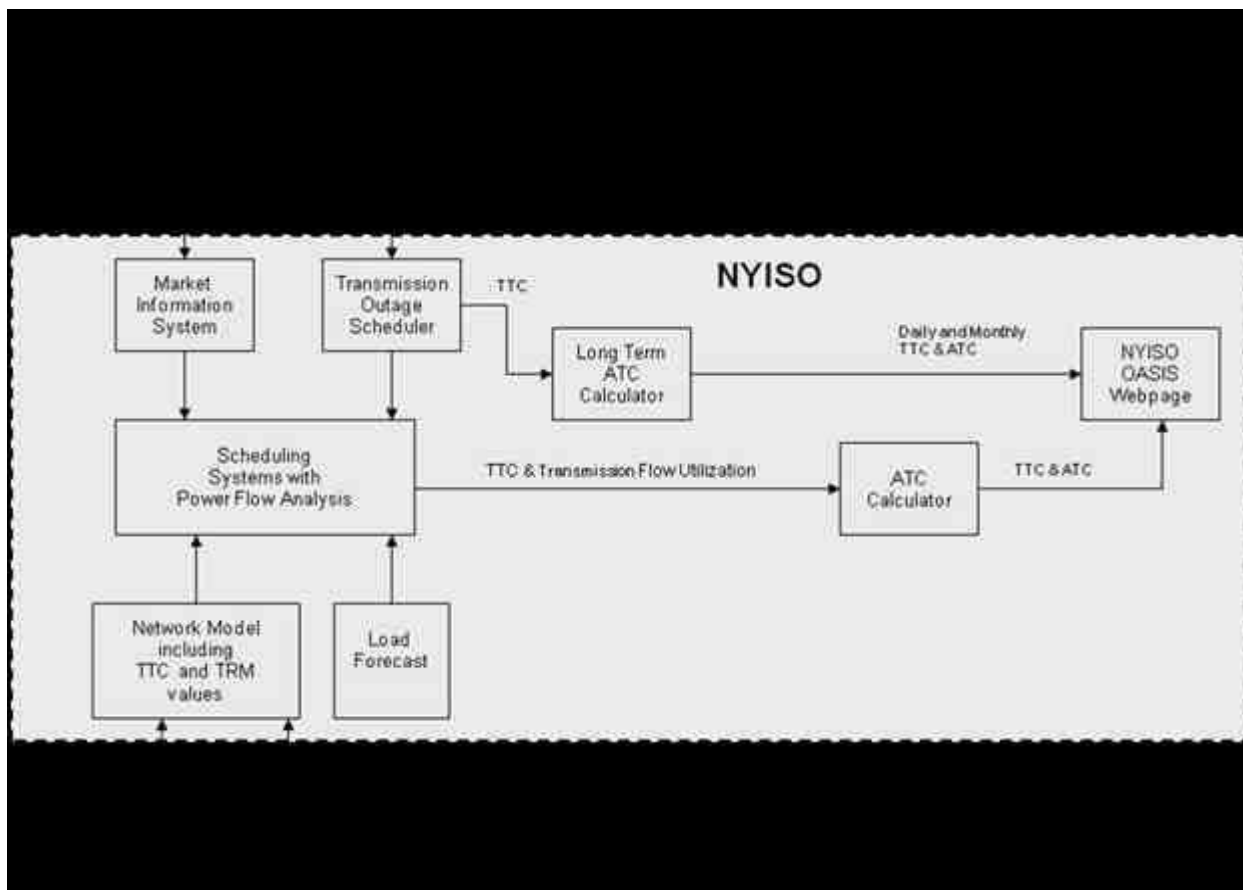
NYISO

Market Information System

Transmission Outage Scheduler

TTC

Long Term ATC Calculator

Daily and Monthly TTC & ATC

NYISO OASIS Webpage

Scheduling Systems with Power Flow Analysis

TTC & Transmission Flow Utilization

ATC Calculator

TTC & ATC

Network Model including TTC and TRM values

Load Forecast